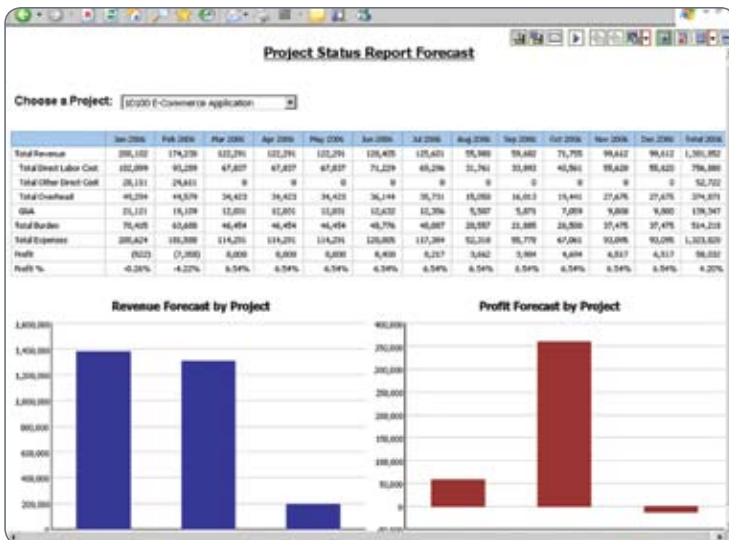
Project Status Report Forecast

Choose a Project: 10100 E-Commerce Application

| | Jan 2006 | Feb 2006 | Mar 2006 | Apr 2006 | May 2006 | Jun 2006 | Jul 2006 | Aug 2006 | Sep 2006 | Oct 2006 | Nov 2006 | Dec 2006 | Total 2006 |
|---|---|---|---|---|---|---|---|---|---|---|---|---|---|
| Total Revenue | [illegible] | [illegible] | 122,291 | 122,291 | 122,291 | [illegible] | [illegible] | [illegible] | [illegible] | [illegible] | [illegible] | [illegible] | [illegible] |
| Total Direct Labor Cost | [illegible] | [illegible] | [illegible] | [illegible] | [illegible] | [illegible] | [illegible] | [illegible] | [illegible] | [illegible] | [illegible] | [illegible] | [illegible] |
| Total Other Direct Cost | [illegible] | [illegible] | 0 | 0 | 0 | 0 | 0 | 0 | 0 | 0 | 0 | 0 | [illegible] |
| Total Overhead | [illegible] | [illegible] | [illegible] | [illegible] | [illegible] | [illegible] | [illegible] | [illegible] | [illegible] | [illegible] | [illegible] | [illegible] | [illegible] |
| G&A | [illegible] | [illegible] | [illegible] | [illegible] | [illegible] | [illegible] | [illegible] | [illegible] | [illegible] | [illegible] | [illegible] | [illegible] | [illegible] |
| Total Burden | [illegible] | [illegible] | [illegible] | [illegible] | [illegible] | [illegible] | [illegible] | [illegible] | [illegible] | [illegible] | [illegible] | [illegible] | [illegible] |
| Total Expenses | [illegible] | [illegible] | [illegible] | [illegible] | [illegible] | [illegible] | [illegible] | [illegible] | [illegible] | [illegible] | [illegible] | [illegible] | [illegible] |
| Profit | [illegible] | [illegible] | 8,000 | 8,000 | 8,000 | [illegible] | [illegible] | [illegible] | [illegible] | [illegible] | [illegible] | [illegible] | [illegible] |
| Profit % | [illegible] | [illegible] | 6.54% | 6.54% | 6.54% | 6.54% | 6.54% | 6.54% | 6.54% | 6.54% | 6.54% | 6.54% | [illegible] |

Revenue Forecast by Project

1,600,000
1,400,000
1,200,000
1,000,000
800,000
600,000
400,000
200,000

Profit Forecast by Project

400,000
350,000
300,000
250,000
200,000
150,000
100,000
50,000
0
-50,000